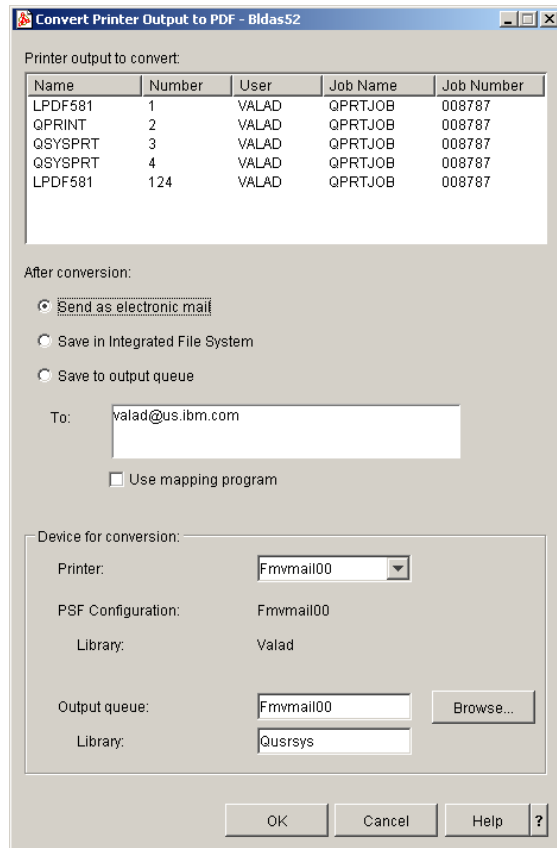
Convert Printer Output to PDF - Bldas52

Printer output to convert:

| Name | Number | User | Job Name | Job Number |
|---|---|---|---|---|
| LPDF581 | 1 | VALAD | QPRTJOB | 008787 |
| QPRINT | 2 | VALAD | QPRTJOB | 008787 |
| QSYSPRT | 3 | VALAD | QPRTJOB | 008787 |
| QSYSPRT | 4 | VALAD | QPRTJOB | 008787 |
| LPDF581 | 124 | VALAD | QPRTJOB | 008787 |

After conversion:

Send as electronic mail

Save in Integrated File System

Save to output queue

To: valad@us.ibm.com

Use mapping program

Device for conversion:

Printer: Fmvmail00

PSF Configuration: Fmvmail00

Library: Valad

Output queue: Fmvmail00 Browse...

Library: Qusrsys

OK Cancel Help ?